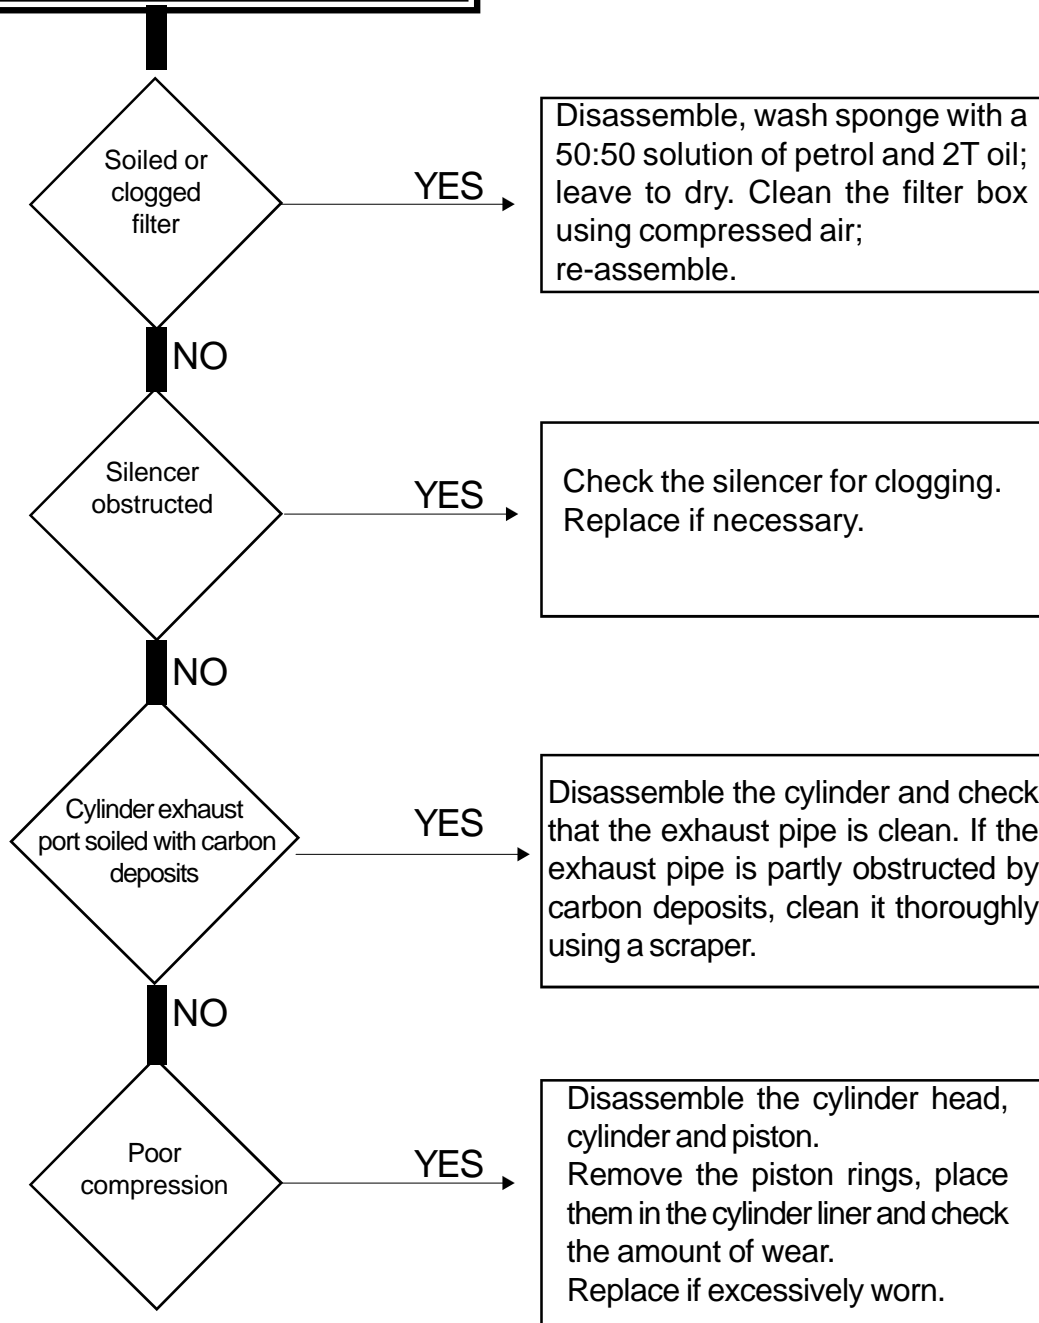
Soiled or clogged filter

YES

Disassemble, wash sponge with a 50:50 solution of petrol and 2T oil; leave to dry. Clean the filter box using compressed air;
re-assemble.

NO

Silencer obstructed

YES

Check the silencer for clogging.
Replace if necessary.

NO

Cylinder exhaust port soiled with carbon deposits

YES

Disassemble the cylinder and check that the exhaust pipe is clean. If the exhaust pipe is partly obstructed by carbon deposits, clean it thoroughly using a scraper.

NO

Poor compression

YES

Disassemble the cylinder head, cylinder and piston.
Remove the piston rings, place them in the cylinder liner and check the amount of wear.
Replace if excessively worn.